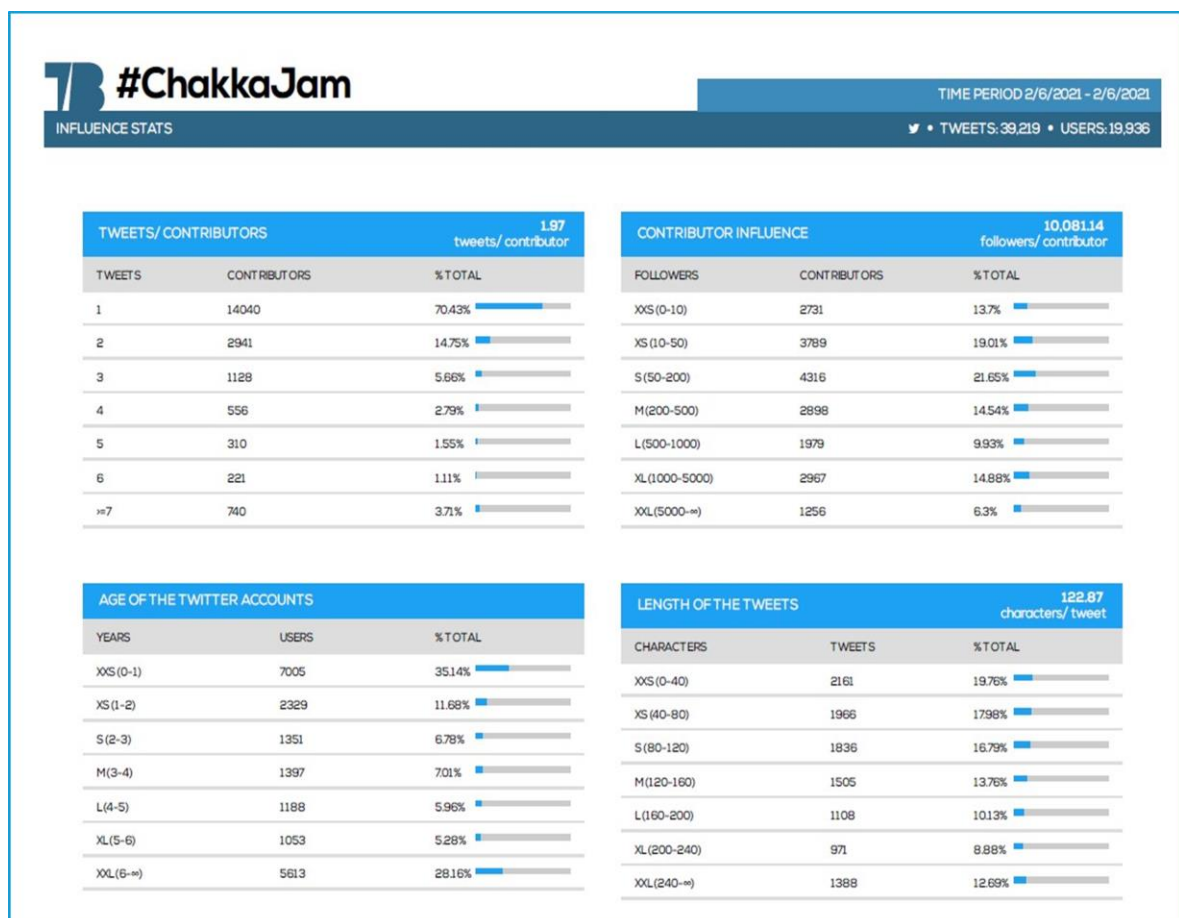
#ChakkaJam

INFLUENCE STATS

TIME PERIOD 2/6/2021 - 2/6/2021

• TWEETS: 39,219 • USERS: 19,936

TWEETS/ CONTRIBUTORS
1.97 tweets/ contributor

| TWEETS | CONTRIBUTORS | % TOTAL |
|---|---|---|
| 1 | 14040 | 70.43% |
| 2 | 2941 | 14.75% |
| 3 | 1128 | 5.66% |
| 4 | 556 | 2.79% |
| 5 | 310 | 1.55% |
| 6 | 221 | 1.11% |
| >=7 | 740 | 3.71% |

CONTRIBUTOR INFLUENCE
10,081.14 followers/ contributor

| FOLLOWERS | CONTRIBUTORS | % TOTAL |
|---|---|---|
| XXS (0-10) | 2731 | 13.7% |
| XS (10-50) | 3789 | 19.01% |
| S (50-200) | 4316 | 21.65% |
| M (200-500) | 2898 | 14.54% |
| L (500-1000) | 1979 | 9.93% |
| XL (1000-5000) | 2967 | 14.88% |
| XXL (5000-∞) | 1256 | 6.3% |

AGE OF THE TWITTER ACCOUNTS

| YEARS | USERS | % TOTAL |
|---|---|---|
| XXS (0-1) | 7005 | 35.14% |
| XS (1-2) | 2329 | 11.68% |
| S (2-3) | 1351 | 6.78% |
| M (3-4) | 1397 | 7.01% |
| L (4-5) | 1188 | 5.96% |
| XL (5-6) | 1053 | 5.28% |
| XXL (6-∞) | 5613 | 28.16% |

LENGTH OF THE TWEETS
122.87 characters/ tweet

| CHARACTERS | TWEETS | % TOTAL |
|---|---|---|
| XXS (0-40) | 2161 | 19.76% |
| XS (40-80) | 1966 | 17.98% |
| S (80-120) | 1836 | 16.79% |
| M (120-160) | 1505 | 13.76% |
| L (160-200) | 1108 | 10.13% |
| XL (200-240) | 971 | 8.88% |
| XXL (240-∞) | 1388 | 12.69% |